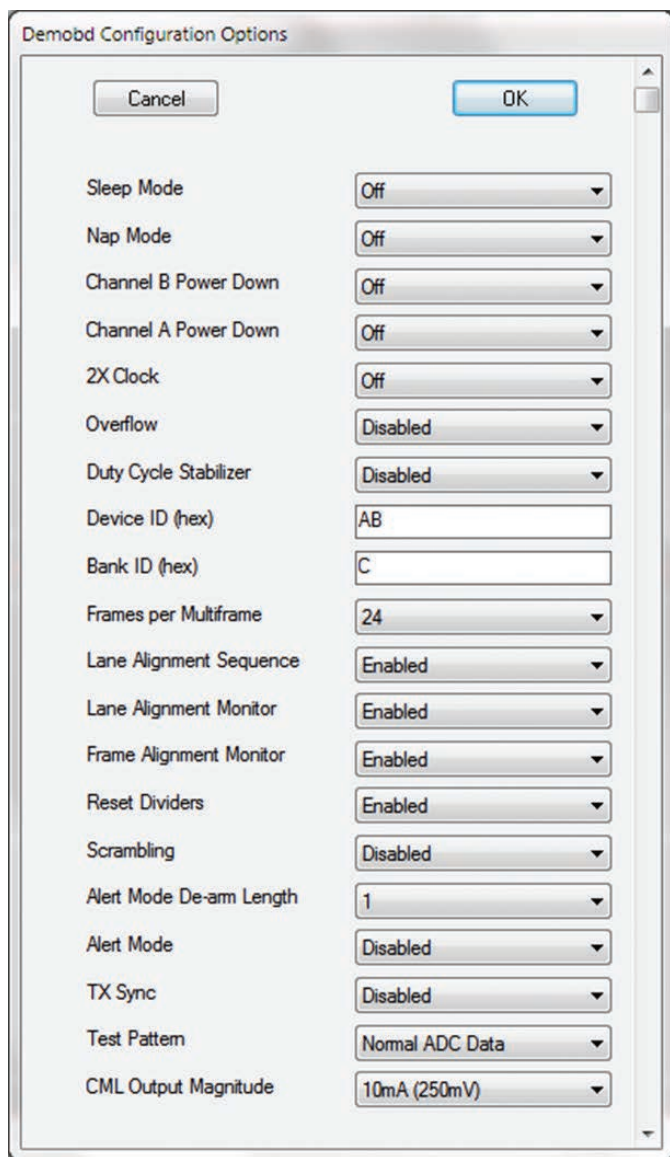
Demobd Configuration Options

Cancel

OK

| | |
|---|---|
| Sleep Mode | Off |
| Nap Mode | Off |
| Channel B Power Down | Off |
| Channel A Power Down | Off |
| 2X Clock | Off |
| Overflow | Disabled |
| Duty Cycle Stabilizer | Disabled |
| Device ID (hex) | AB |
| Bank ID (hex) | C |
| Frames per Multiframe | 24 |
| Lane Alignment Sequence | Enabled |
| Lane Alignment Monitor | Enabled |
| Frame Alignment Monitor | Enabled |
| Reset Dividers | Enabled |
| Scrambling | Disabled |
| Alert Mode De-arm Length | 1 |
| Alert Mode | Disabled |
| TX Sync | Disabled |
| Test Pattern | Normal ADC Data |
| CML Output Magnitude | 10mA (250mV) |